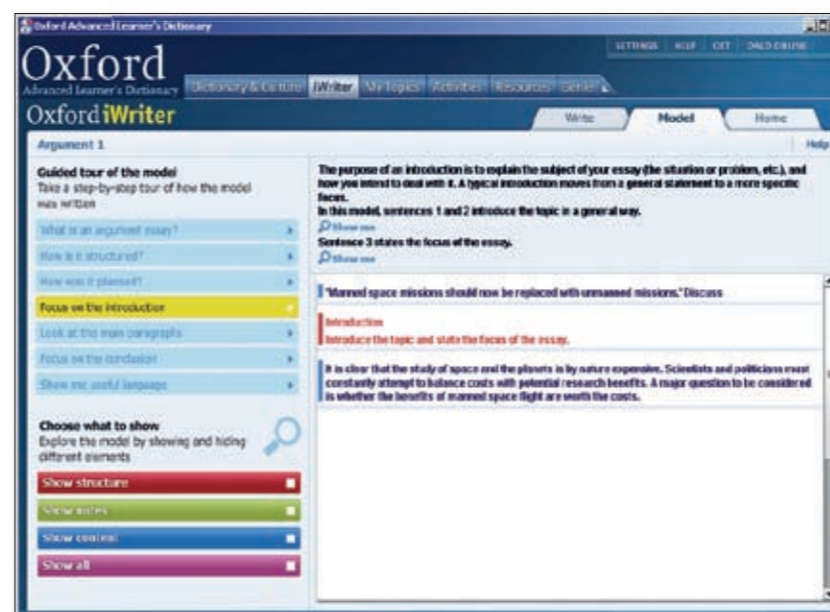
Oxford Advanced Learner's Dictionary

SETTINGS | HELP | EXIT | OALD ONLINE

Oxford
Advanced Learner's Dictionary

Dictionary & Culture | iWriter | My Topics | Activities | Resources | Genie

Oxford iWriter

Write | Model | Home

Argument 1

Help

Guided tour of the model
Take a step-by-step tour of how the model was written

What is an argument essay?

How is it structured?

How was it planned?

Focus on the introduction

Look at the main paragraphs

Focus on the conclusion

Show me useful language

Choose what to show
Explore the model by showing and hiding different elements

Show structure

Show notes

Show content

Show all

The purpose of an introduction is to explain the subject of your essay (the situation or problem, etc.), and how you intend to deal with it. A typical introduction moves from a general statement to a more specific focus.
In this model, sentences 1 and 2 introduce the topic in a general way.

Show me

Sentence 3 states the focus of the essay.

Show me

"Manned space missions should now be replaced with unmanned missions." Discuss

Introduction
Introduce the topic and state the focus of the essay.

It is clear that the study of space and the planets is by nature expensive. Scientists and politicians must constantly attempt to balance costs with potential research benefits. A major question to be considered is whether the benefits of manned space flight are worth the costs.